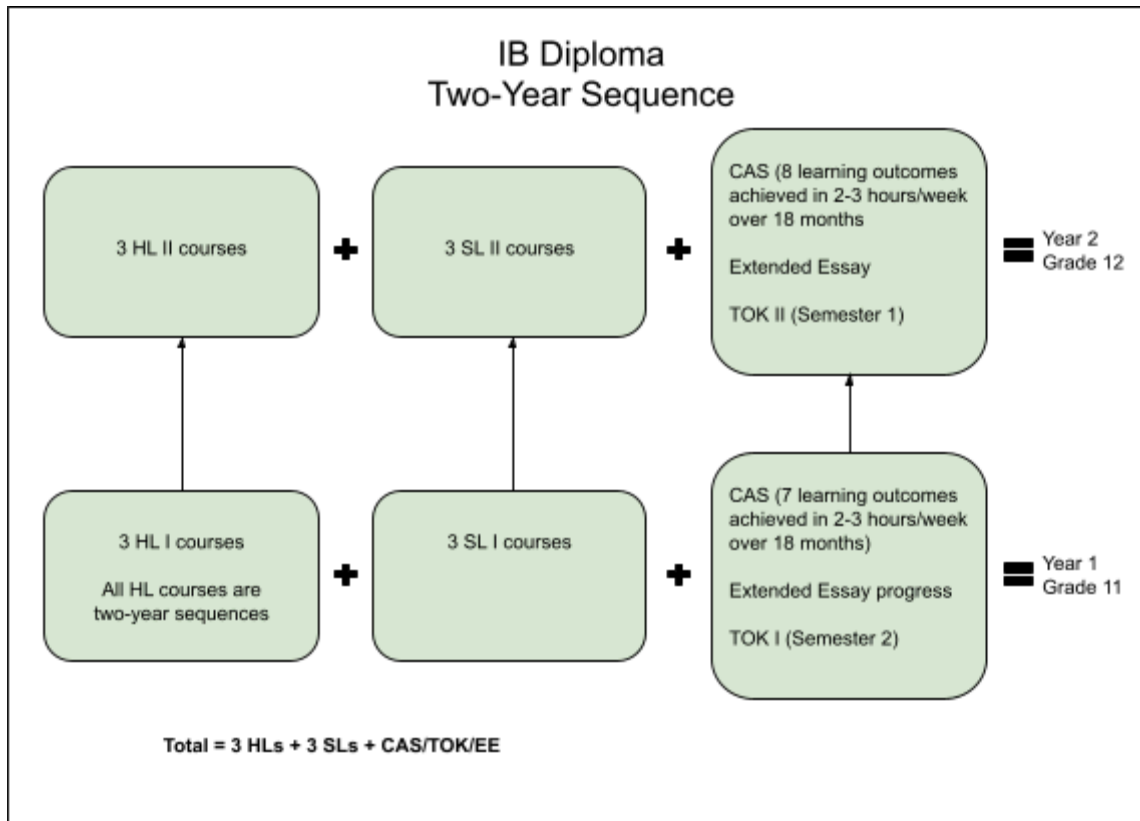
IB Diploma
Two-Year Sequence

3 HL II courses

3 SL II courses

CAS (8 learning outcomes achieved in 2-3 hours/week over 18 months

Extended Essay

TOK II (Semester 1)

Year 2
Grade 12

3 HL I courses

All HL courses are two-year sequences

3 SL I courses

CAS (7 learning outcomes achieved in 2-3 hours/week over 18 months)

Extended Essay progress

TOK I (Semester 2)

Year 1
Grade 11

Total = 3 HLs + 3 SLs + CAS/TOK/EE